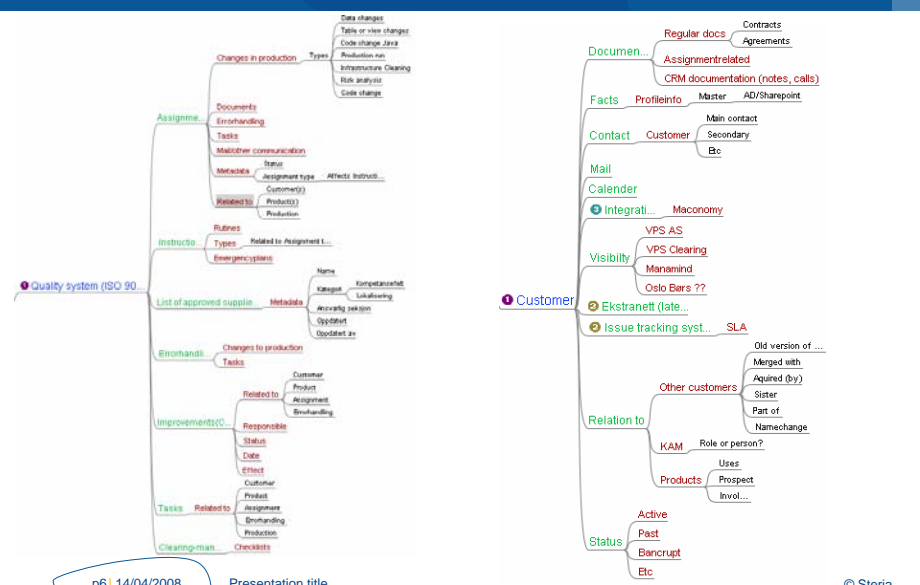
Quality system (ISO 90...

Assignme...
Changes in production
Types
Data changes
Table or view changes
Code change Java
Production run
Infrastructure Cleaning
Risk analysis
Code change
Documents
Errorhandling
Tasks
Mail/other communication
Metadata
Status
Assignment type
Affects Instructi...
Related to
Customer(s)
Product(s)
Production

Instructio...
Rutines
Types
Related to Assignment t...
Emergencyplans

List of approved supplie...
Metadata
Name
Kategori
Kompetansefelt
Lokalisering
Ansvarlig seksjon
Oppdatert
Oppdatert av

Errorhandli...
Changes to production
Tasks

Improvements(C...
Related to
Customer
Product
Assignment
Errorhandling
Responsible
Status
Date
Effect

Tasks
Related to
Customer
Product
Assignment
Errorhandling
Production

Cleaning-man...
Checklists

Customer

Documen...
Regular docs
Contracts
Agreements
Assignmentrelated
CRM documentation (notes, calls)

Facts
Profileinfo
Master
AD/Sharepoint

Contact
Customer
Main contact
Secondary
Etc

Mail
Calender
Integrati...
Maconomy

Visibilty
VPS AS
VPS Clearing
Manamind
Oslo Børs ??

Ekstranett (late...
Issue tracking syst...
SLA

Relation to
Other customers
Old version of ...
Merged with
Aquired (by)
Sister
Part of
Namechange
KAM
Role or person?
Products
Uses
Prospect
Invol...

Status
Active
Past
Bancrupt
Etc

p6 | 14/04/2008
Presentation title
© Steria